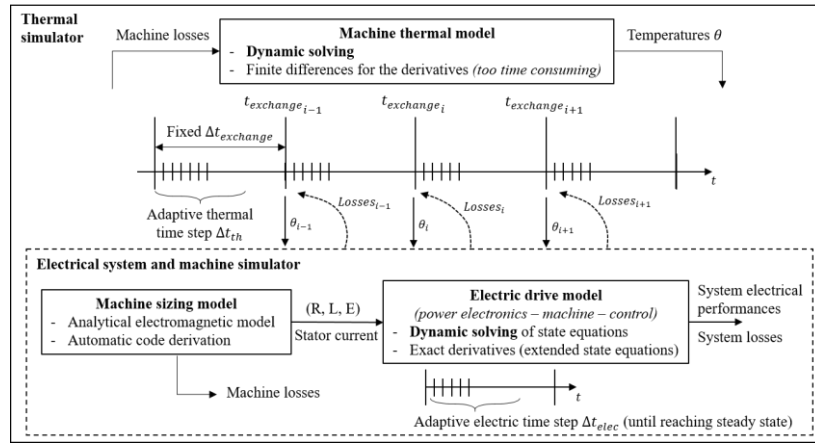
Thermal simulator

Machine losses

Machine thermal model
- Dynamic solving
- Finite differences for the derivatives (too time consuming)

Temperatures $\theta$

$t_{exchange_{i-1}}$ $t_{exchange_{i}}$ $t_{exchange_{i+1}}$

Fixed $\Delta t_{exchange}$

$t$

Adaptive thermal time step $\Delta t_{th}$

$\theta_{i-1}$ $Losses_{i-1}$ $\theta_{i}$ $Losses_{i}$ $\theta_{i+1}$ $Losses_{i+1}$

Electrical system and machine simulator

Machine sizing model
- Analytical electromagnetic model
- Automatic code derivation

(R, L, E)

Stator current

Electric drive model
(power electronics – machine – control)
- Dynamic solving of state equations
- Exact derivatives (extended state equations)

System electrical performances

System losses

Machine losses

$t$

Adaptive electric time step $\Delta t_{elec}$ (until reaching steady state)